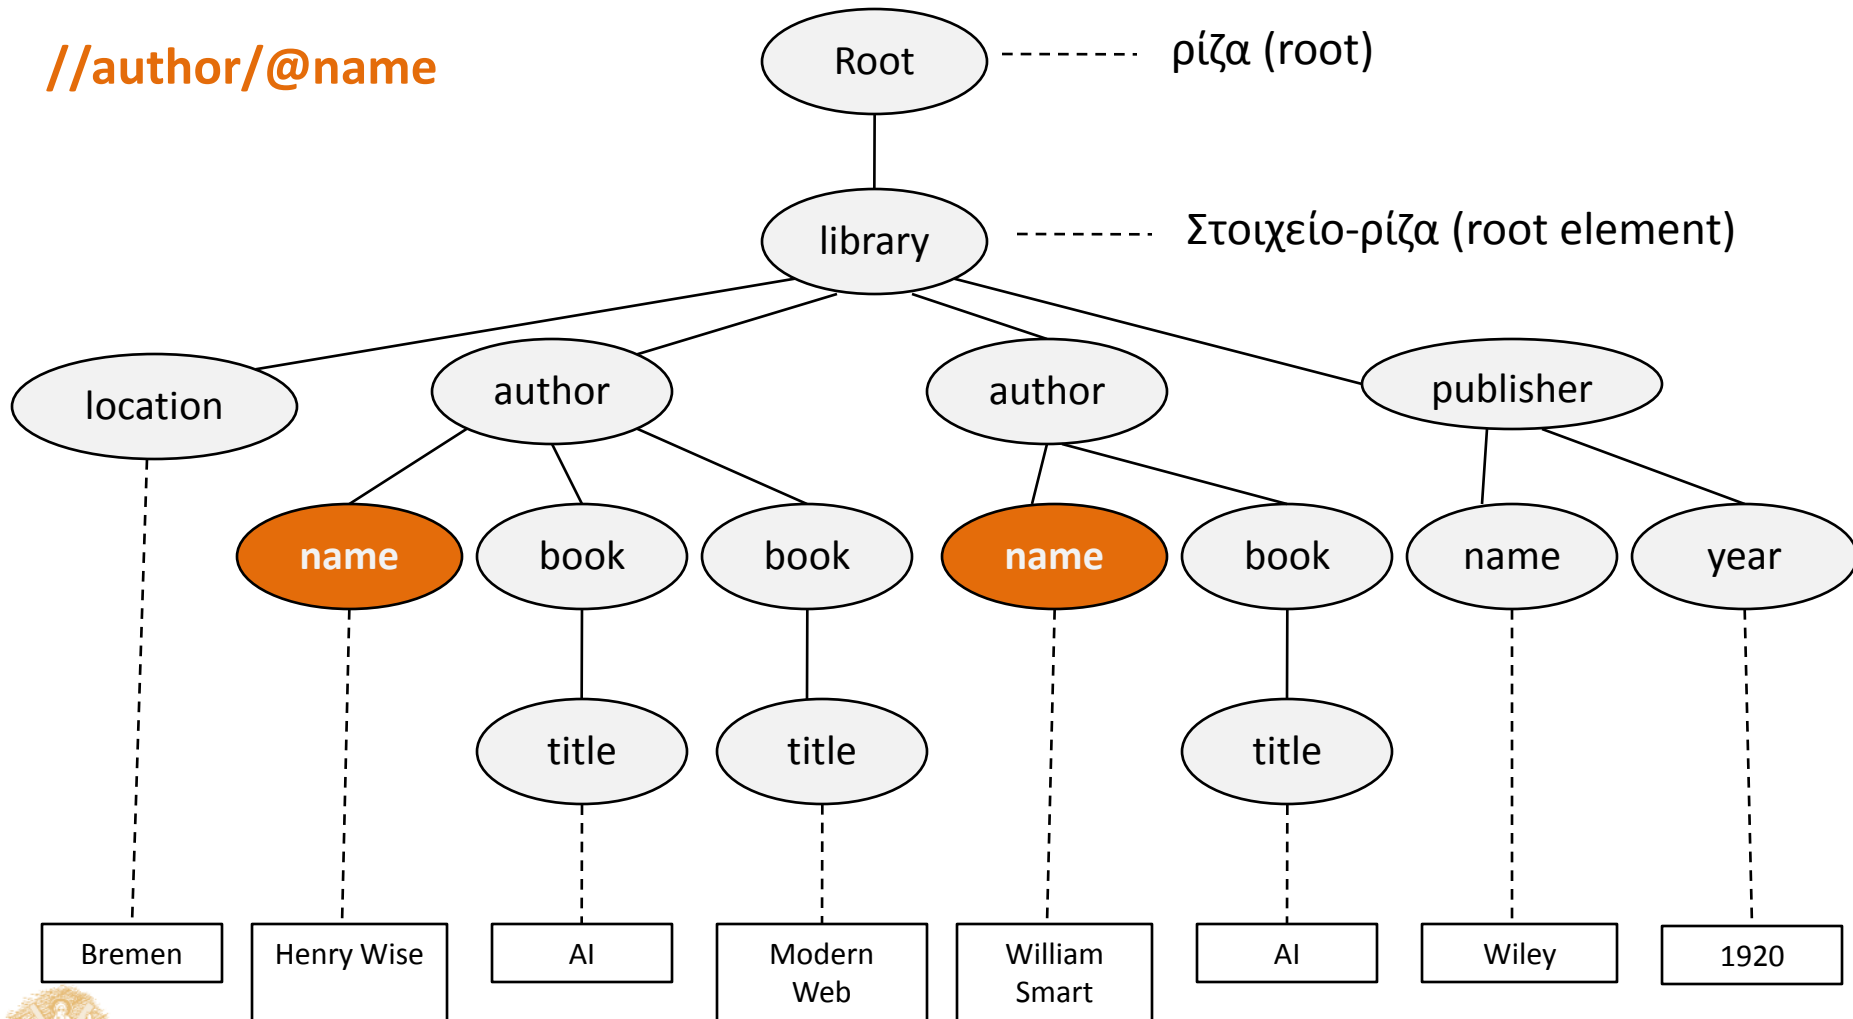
//author/@name

Root ρίζα (root)

library Στοιχείο-ρίζα (root element)

location

author

author

publisher

name

book

book

name

book

name

year

title

title

title

Bremen

Henry Wise

AI

Modern Web

William Smart

AI

Wiley

1920